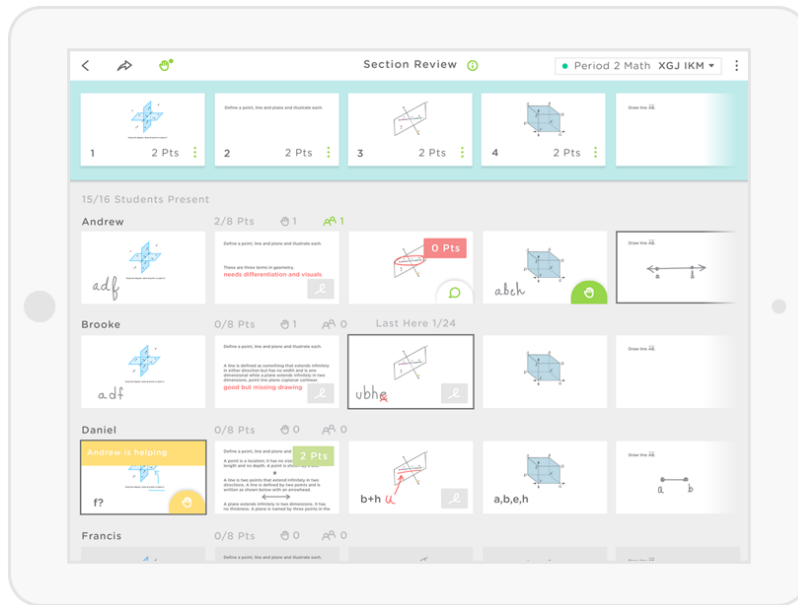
Section Review

Period 2 Math XGJ IKM

1 2 Pts

Define a point, line and plane and illustrate each.

2 2 Pts

3 2 Pts

4 2 Pts

Draw line $\overleftrightarrow{AB}$.

15/16 Students Present

Andrew 2/8 Pts 1 1

adf

Define a point, line and plane and illustrate each.

There are three terms in geometry.

needs differentiation and visuals

0 Pts

abch

Draw line $\overleftrightarrow{AB}$.

a b

Brooke 0/8 Pts 1 0 Last Here 1/24

adf

Define a point, line and plane and illustrate each.

A line is defined as something that extends infinitely in either direction but has no width and is one dimensional while a plane extends infinitely in two dimensions. point line plane coplanar collinear

good but missing drawing

ubhe

Draw line $\overleftrightarrow{AB}$.

Daniel 0/8 Pts 0 0

Andrew is helping

f?

Define a point, line and plane and illustrate each.

2 Pts

A point is a location. It has no length and no depth. A point is shown by a dot.

A line is defined by two points and is written as shown below with an arrowhead.

A plane extends infinitely in two dimensions. It has no thickness. A plane is named by three points in the

b+h u

a,b,e,h

Draw line $\overleftrightarrow{AB}$.

a b

Francis 0/8 Pts 0 0

Define a point, line and plane and illustrate each.